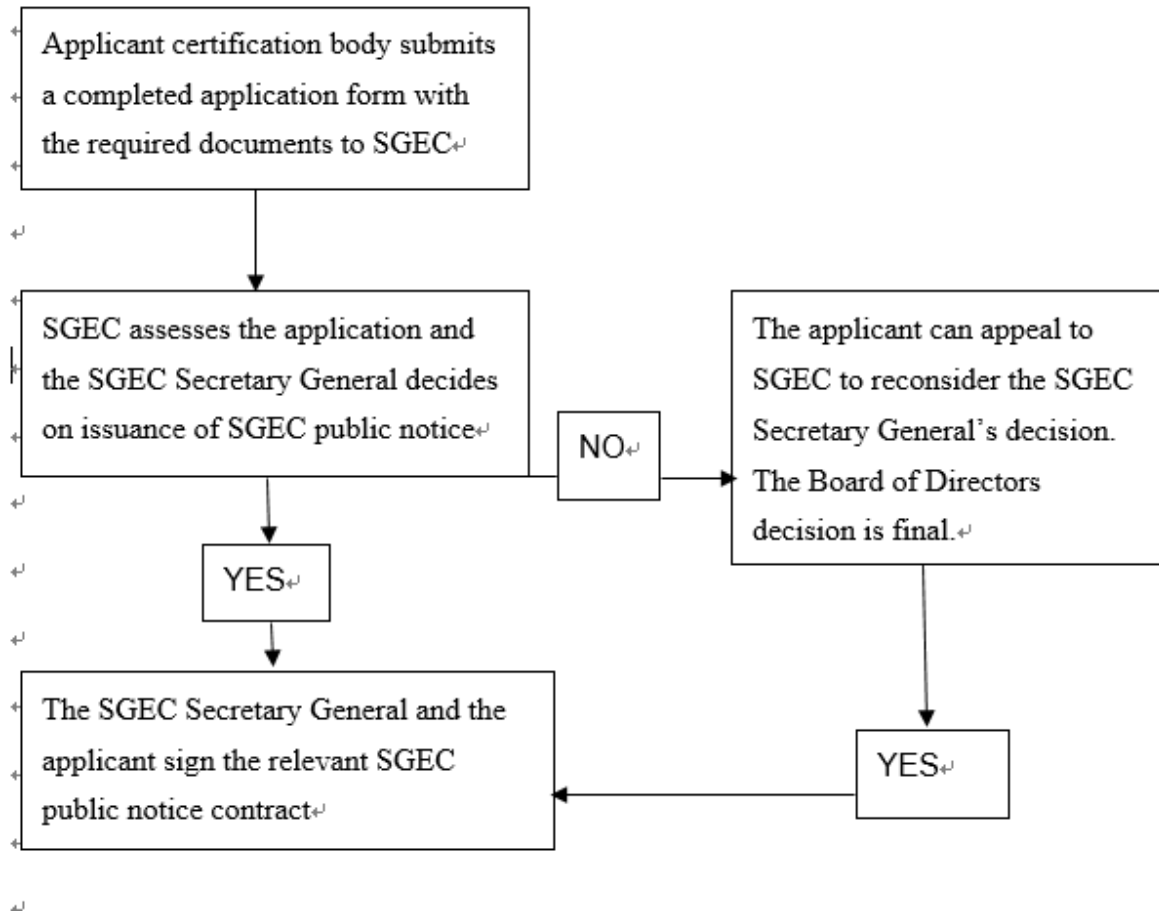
Applicant certification body submits a completed application form with the required documents to SGEC

SGEC assesses the application and the SGEC Secretary General decides on issuance of SGEC public notice

NO

The applicant can appeal to SGEC to reconsider the SGEC Secretary General's decision. The Board of Directors decision is final.

YES

The SGEC Secretary General and the applicant sign the relevant SGEC public notice contract

YES